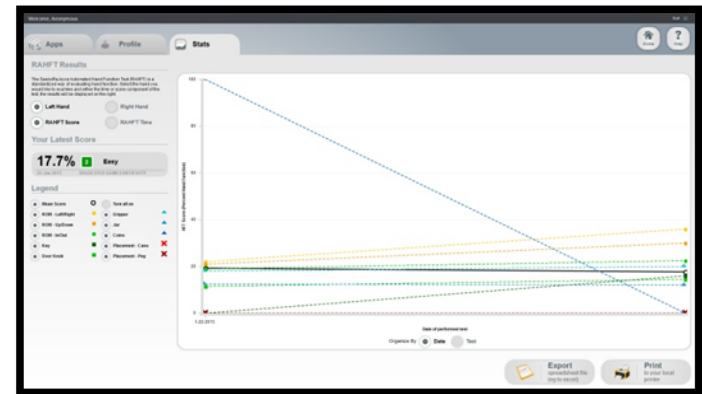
Welcome, Anonymous

Apps
Profile
Stats

Home
Help

RAHFT Results

Left Hand
Right Hand
RAHFT Score
RAHFT Time

Your Latest Score

17.7%
Easy

Legend

Mean Score
Turn all on
ROM - Left/Right
Gripper
ROM - Up/Down
Jar
ROM - In/Out
Coins
Key
Placement - Cans
Door Knob
Placement - Peg

100
80
60
40
20
0

1-22-2013

Date of performed test

Organise By
Date
Test

Export
spreadsheet file (eg to excel)

Print
to your local printer